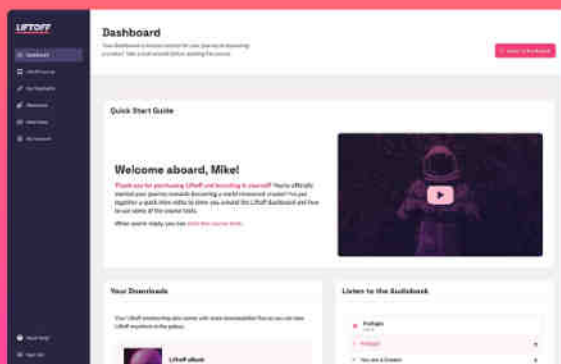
LIFTOFF

Dashboard

LiftOff Course

My Spotlights

Resources

Web Calls

My Account

Need Help?

Sign Out

Dashboard

Your Dashboard is mission control for your journey to becoming a creator! Take a look around before starting the course.

Quick Start Guide

Welcome aboard, Mike!

Thank you for purchasing LiftOff and investing in yourself! You're officially started your journey towards becoming a world-renowned creator! I've put together a quick intro video to show you around the LiftOff dashboard and how to use some of the course tools.

When you're ready, you can start the course here.

Your Downloads

Your LiftOff membership also comes with some downloadable files so you can take LiftOff anywhere in the galaxy.

LiftOff eBook

Listen to the Audiobook

Prologue

Prologue

You are a Creator